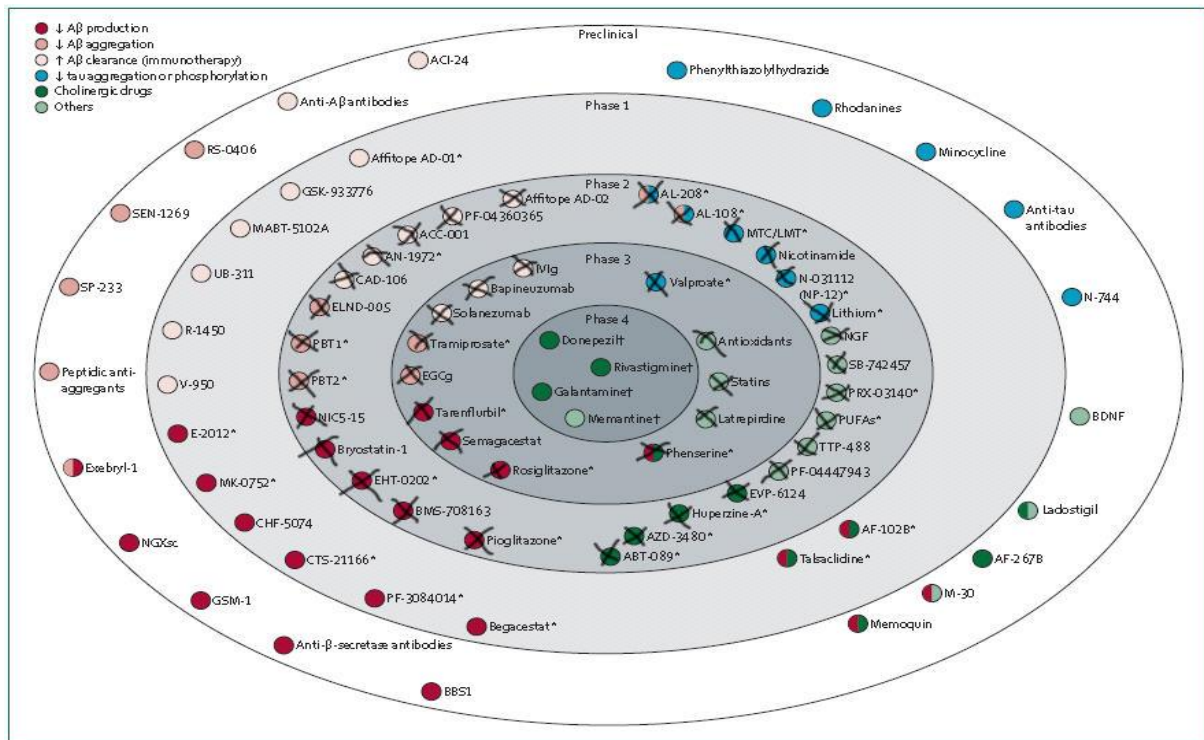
↓ Aβ production
↓ Aβ aggregation
↑ Aβ clearance (immunotherapy)
↓ tau aggregation or phosphorylation
Cholinergic drugs
Others

Preclinical

ACI-24
Phenylthiazolylhydrazide
Anti-Aβ antibodies
Rhodanines
RS-0406
Minocycline
SEN-1269
Anti-tau antibodies
SP-233
N-744
Peptidic anti-aggregants
BDNF
Exebryl-1
Ladostigil
NGXsc
AF-267B
GSM-1
M-30
Memoquin
Anti-β-secretase antibodies
BBS1

Phase 1

Affitope AD-01*
GSK-933776
MABT-5102A
UB-311
R-1450
V-950
E-2012*
MK-0752*
CHF-5074
CTS-21166*
PF-3084014*
Begacestat*
Talsaclidine*
AF-102B*

Phase 2

Affitope AD-02
AL-208*
PF-04360365
AL-108*
ACC-001
MTC/LMT*
AN-1972*
Nicotinamide
CAD-106
N-031112 (NP-12)*
ELND-005
Lithium*
PBT1*
NGF
PBT2*
SB-742457
NIC5-15
PRX-03140*
Bryostatin-1
PUFAs*
EHT-0202*
TTP-488
BMS-708163
PF-04447943
Pioglitazone*
EVP-6124
ABT-089*
AZD-3480*
Huperzine-A*

Phase 3

IVIg
Valproate*
Bapineuzumab
Solanezumab
Antioxidants
Tramiprosate*
Statins
EGCg
Latrepirdine
Tarenflurbil*
Semagacestat
Rosiglitazone*
Phenserine*

Phase 4

Donepezil†
Rivastigmine†
Galantamine†
Memantine†